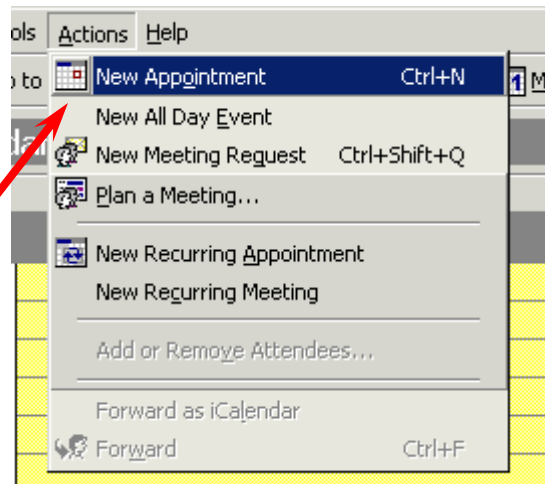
ols Actions Help

o to

New Appointment Ctrl+N

New All Day Event

New Meeting Request Ctrl+Shift+Q

Plan a Meeting...

New Recurring Appointment

New Recurring Meeting

Add or Remove Attendees...

Forward as iCalendar

Forward Ctrl+F